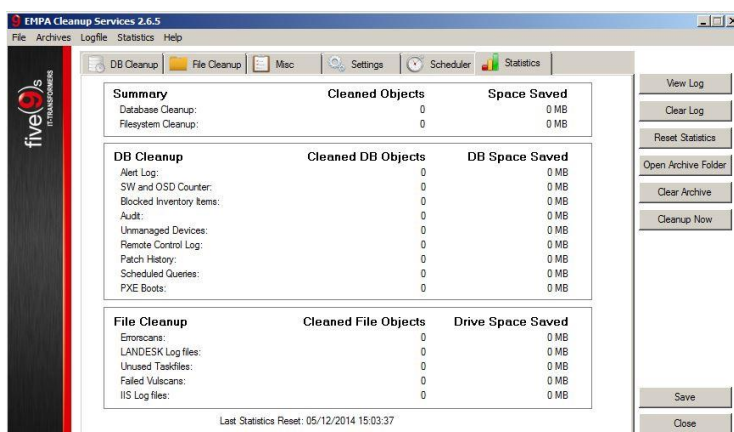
EMPA Cleanup Services 2.6.5

File Archives Logfile Statistics Help

five(9)s IT-TRANSFORMERS

DB Cleanup | File Cleanup | Misc | Settings | Scheduler | Statistics

| Summary | Cleaned Objects | Space Saved |
|---|---|---|
| Database Cleanup: | 0 | 0 MB |
| Filesystem Cleanup: | 0 | 0 MB |

| DB Cleanup | Cleaned DB Objects | DB Space Saved |
|---|---|---|
| Alert Log: | 0 | 0 MB |
| SW and OSD Counter: | 0 | 0 MB |
| Blocked Inventory Items: | 0 | 0 MB |
| Audit: | 0 | 0 MB |
| Unmanaged Devices: | 0 | 0 MB |
| Remote Control Log: | 0 | 0 MB |
| Patch History: | 0 | 0 MB |
| Scheduled Queries: | 0 | 0 MB |
| PXE Boots: | 0 | 0 MB |

| File Cleanup | Cleaned File Objects | Drive Space Saved |
|---|---|---|
| Errorscans: | 0 | 0 MB |
| LANDESK Log files: | 0 | 0 MB |
| Unused Taskfiles: | 0 | 0 MB |
| Failed Vulscans: | 0 | 0 MB |
| IIS Log files: | 0 | 0 MB |

Last Statistics Reset: 05/12/2014 15:03:37

View Log
Clear Log
Reset Statistics
Open Archive Folder
Clear Archive
Cleanup Now
Save
Close